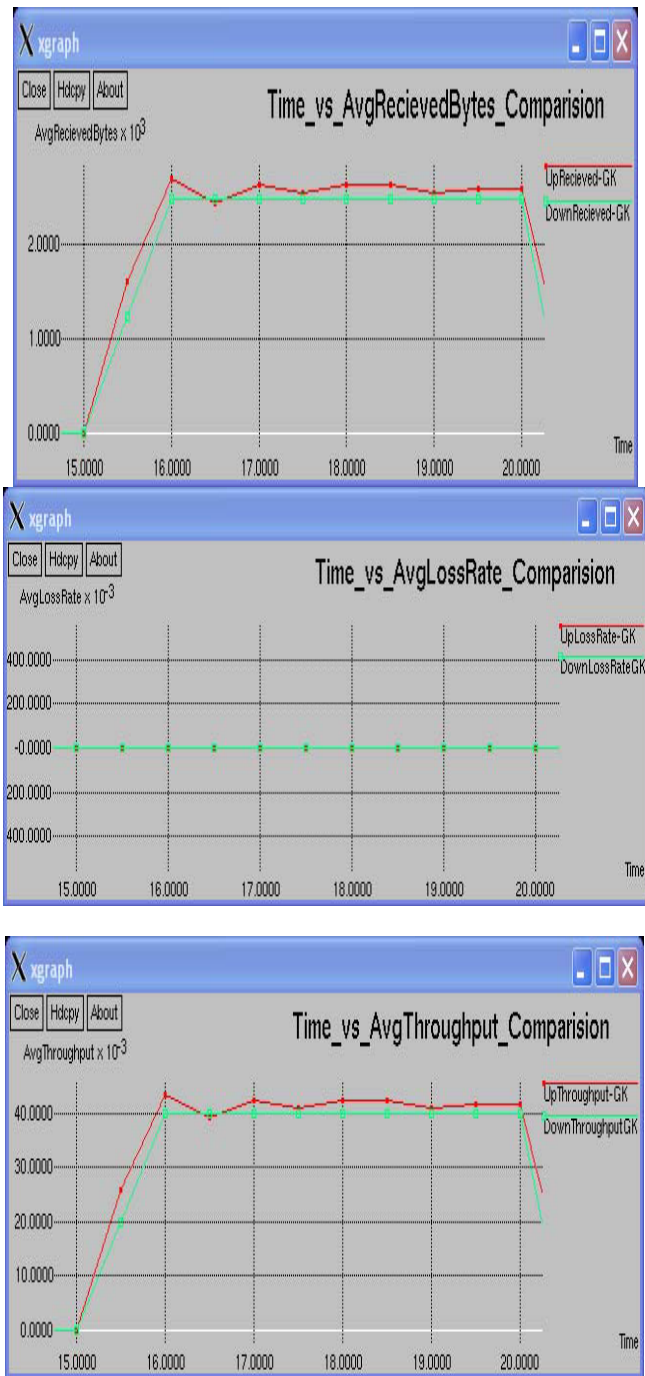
xgraph

Close Hdcpy About

Time_vs_AvgRecievedBytes_Comparision

AvgRecievedBytes x $10^3$

UpRecieved-GK
DownRecieved-GK

2.0000
1.0000
0.0000

Time

15.0000 16.0000 17.0000 18.0000 19.0000 20.0000

xgraph

Close Hdcpy About

Time_vs_AvgLossRate_Comparision

AvgLossRate x $10^{-3}$

UpLossRate-GK
DownLossRateGK

400.0000
200.0000
-0.0000
200.0000
400.0000

Time

15.0000 16.0000 17.0000 18.0000 19.0000 20.0000

xgraph

Close Hdcpy About

Time_vs_AvgThroughput_Comparision

AvgThroughput x $10^{-3}$

UpThroughput-GK
DownThroughputGK

40.0000
30.0000
20.0000
10.0000
0.0000

Time

15.0000 16.0000 17.0000 18.0000 19.0000 20.0000